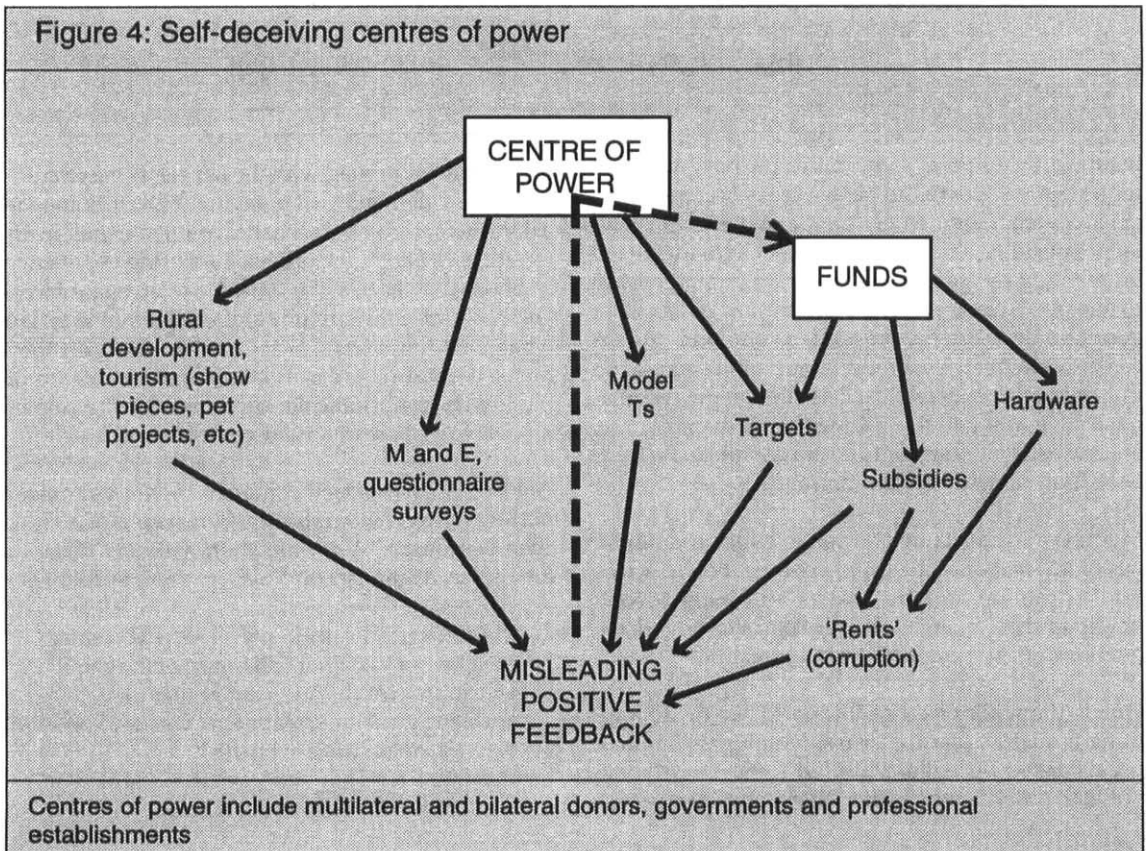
Figure 4: Self-deceiving centres of power

CENTRE OF POWER

FUNDS

Rural development, tourism (show pieces, pet projects, etc)

M and E, questionnaire surveys

Model Ts

Targets

Subsidies

Hardware

'Rents' (corruption)

MISLEADING POSITIVE FEEDBACK

Centres of power include multilateral and bilateral donors, governments and professional establishments